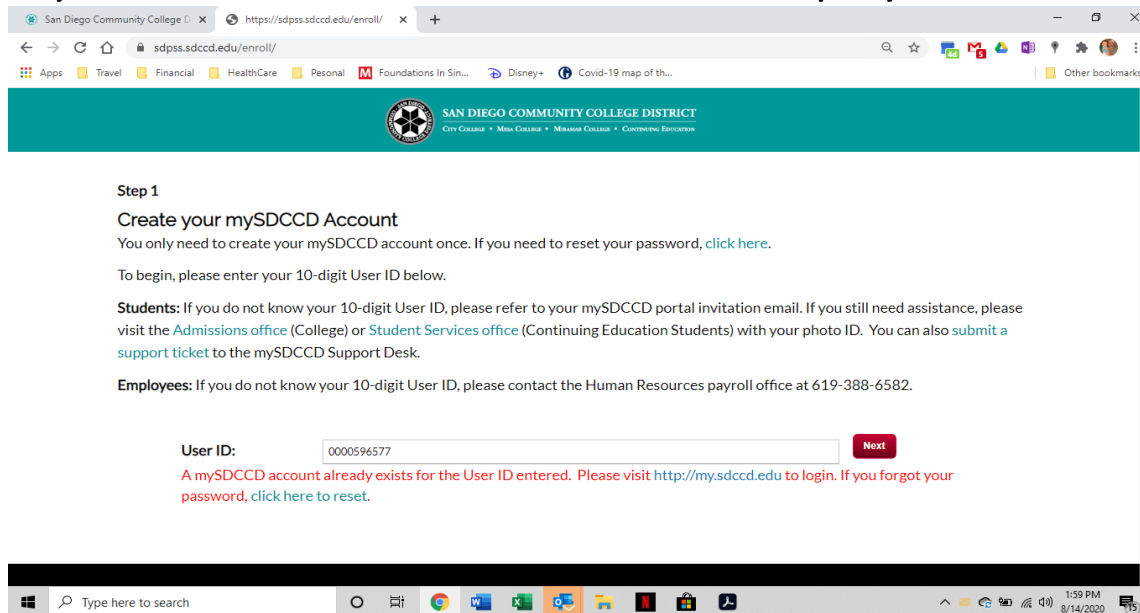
San Diego Community College D ×   https://sdpss.sdccd.edu/enroll/ ×   +

sdpss.sdccd.edu/enroll/

Apps   Travel   Financial   HealthCare   Pesonal   Foundations In Sin...   Disney+   Covid-19 map of th...   Other bookmarks

SAN DIEGO COMMUNITY COLLEGE DISTRICT
City College • Mesa College • Miramar College • Continuing Education

Step 1

Create your mySDCCD Account

You only need to create your mySDCCD account once. If you need to reset your password, click here.

To begin, please enter your 10-digit User ID below.

Students: If you do not know your 10-digit User ID, please refer to your mySDCCD portal invitation email. If you still need assistance, please visit the Admissions office (College) or Student Services office (Continuing Education Students) with your photo ID. You can also submit a support ticket to the mySDCCD Support Desk.

Employees: If you do not know your 10-digit User ID, please contact the Human Resources payroll office at 619-388-6582.

User ID: 0000596577 Next

A mySDCCD account already exists for the User ID entered. Please visit http://my.sdccd.edu to login. If you forgot your password, click here to reset.

Type here to search

1:59 PM
8/14/2020